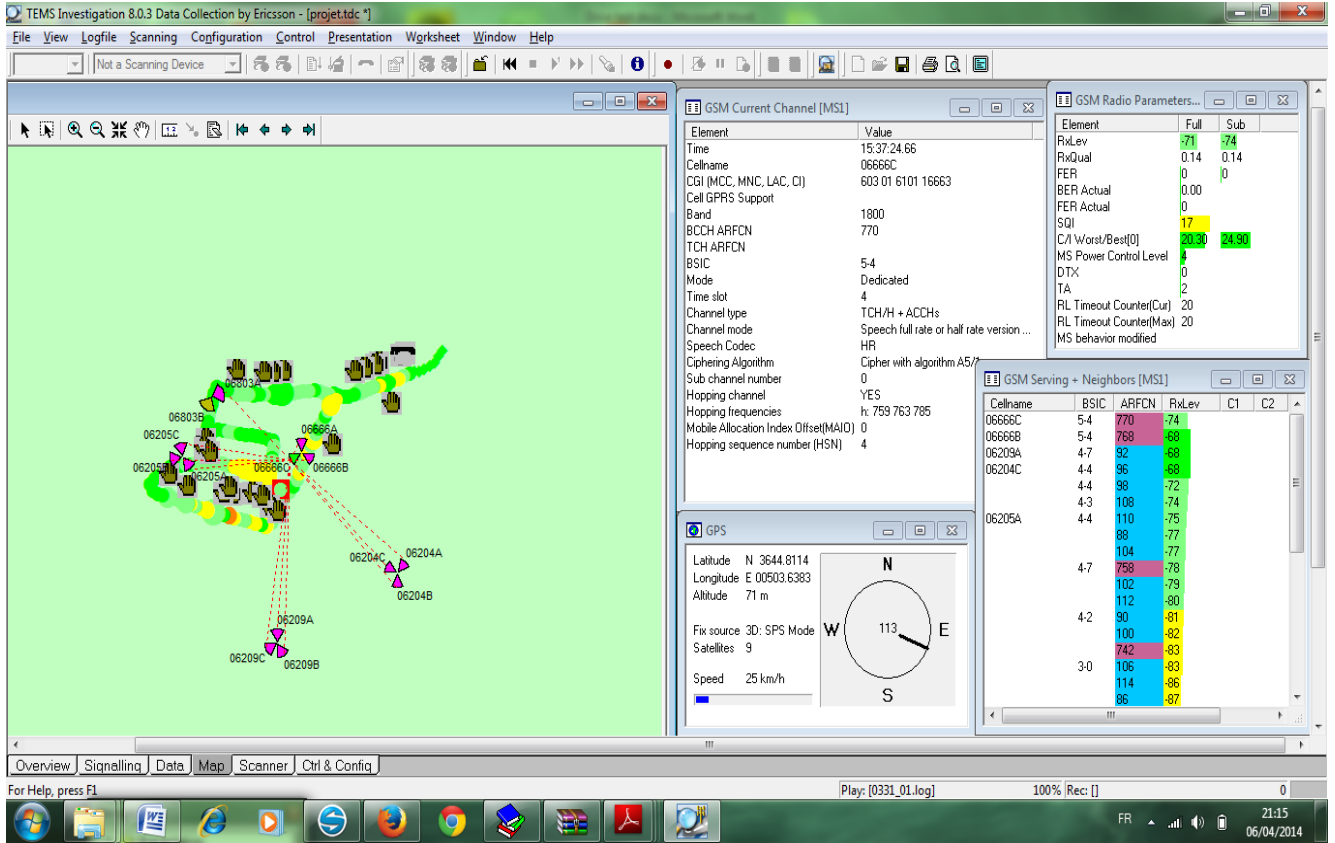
TEMS Investigation 8.0.3 Data Collection by Ericsson - [projet.tdc *]

File View Logfile Scanning Configuration Control Presentation Worksheet Window Help

Not a Scanning Device

06803A
06803B
06205C
06205B
06205A
06666A
06666C
06666B
06204C
06204A
06204B
06209A
06209C
06209B

GSM Current Channel [MS1]

| Element | Value |
|---|---|
| Time | 15:37:24.66 |
| Cellname | 06666C |
| CGI (MCC, MNC, LAC, CI) | 603 01 6101 16663 |
| Cell GPRS Support | |
| Band | 1800 |
| BCCH ARFCN | 770 |
| TCH ARFCN | |
| BSIC | 5-4 |
| Mode | Dedicated |
| Time slot | 4 |
| Channel type | TCH/H + ACCHs |
| Channel mode | Speech full rate or half rate version ... |
| Speech Codec | HR |
| Ciphering Algorithm | Cipher with algorithm A5/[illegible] |
| Sub channel number | 0 |
| Hopping channel | YES |
| Hopping frequencies | h: 759 763 785 |
| Mobile Allocation Index Offset(MAIO) | 0 |
| Hopping sequence number (HSN) | 4 |

GSM Radio Parameters...

| Element | Full | Sub |
|---|---|---|
| RxLev | -71 | -74 |
| RxQual | 0.14 | 0.14 |
| FER | 0 | 0 |
| BER Actual | 0.00 | |
| FER Actual | 0 | |
| SQI | 17 | |
| C/I Worst/Best[0] | 20.30 | 24.90 |
| MS Power Control Level | 4 | |
| DTX | 0 | |
| TA | 2 | |
| RL Timeout Counter(Cur) | 20 | |
| RL Timeout Counter(Max) | 20 | |
| MS behavior modified | | |

GSM Serving + Neighbors [MS1]

| Cellname | BSIC | ARFCN | RxLev | C1 | C2 |
|---|---|---|---|---|---|
| 06666C | 5-4 | 770 | -74 | | |
| 06666B | 5-4 | 768 | -68 | | |
| 06209A | 4-7 | 92 | -68 | | |
| 06204C | 4-4 | 96 | -68 | | |
| | 4-4 | 98 | -72 | | |
| | 4-3 | 108 | -74 | | |
| 06205A | 4-4 | 110 | -75 | | |
| | | 88 | -77 | | |
| | | 104 | -77 | | |
| | 4-7 | 758 | -78 | | |
| | | 102 | -79 | | |
| | | 112 | -80 | | |
| | 4-2 | 90 | -81 | | |
| | | 100 | -82 | | |
| | | 742 | -83 | | |
| | 3-0 | 106 | -83 | | |
| | | 114 | -86 | | |
| | | 86 | -87 | | |

GPS

Latitude N 3644.8114
Longitude E 00503.6383
Altitude 71 m

Fix source 3D: SPS Mode
Satellites 9

Speed 25 km/h

N
W
E
S
113

Overview Signalling Data Map Scanner Ctrl & Config

For Help, press F1
Play: [0331_01.log]
100% Rec: []
0

FR
21:15
06/04/2014